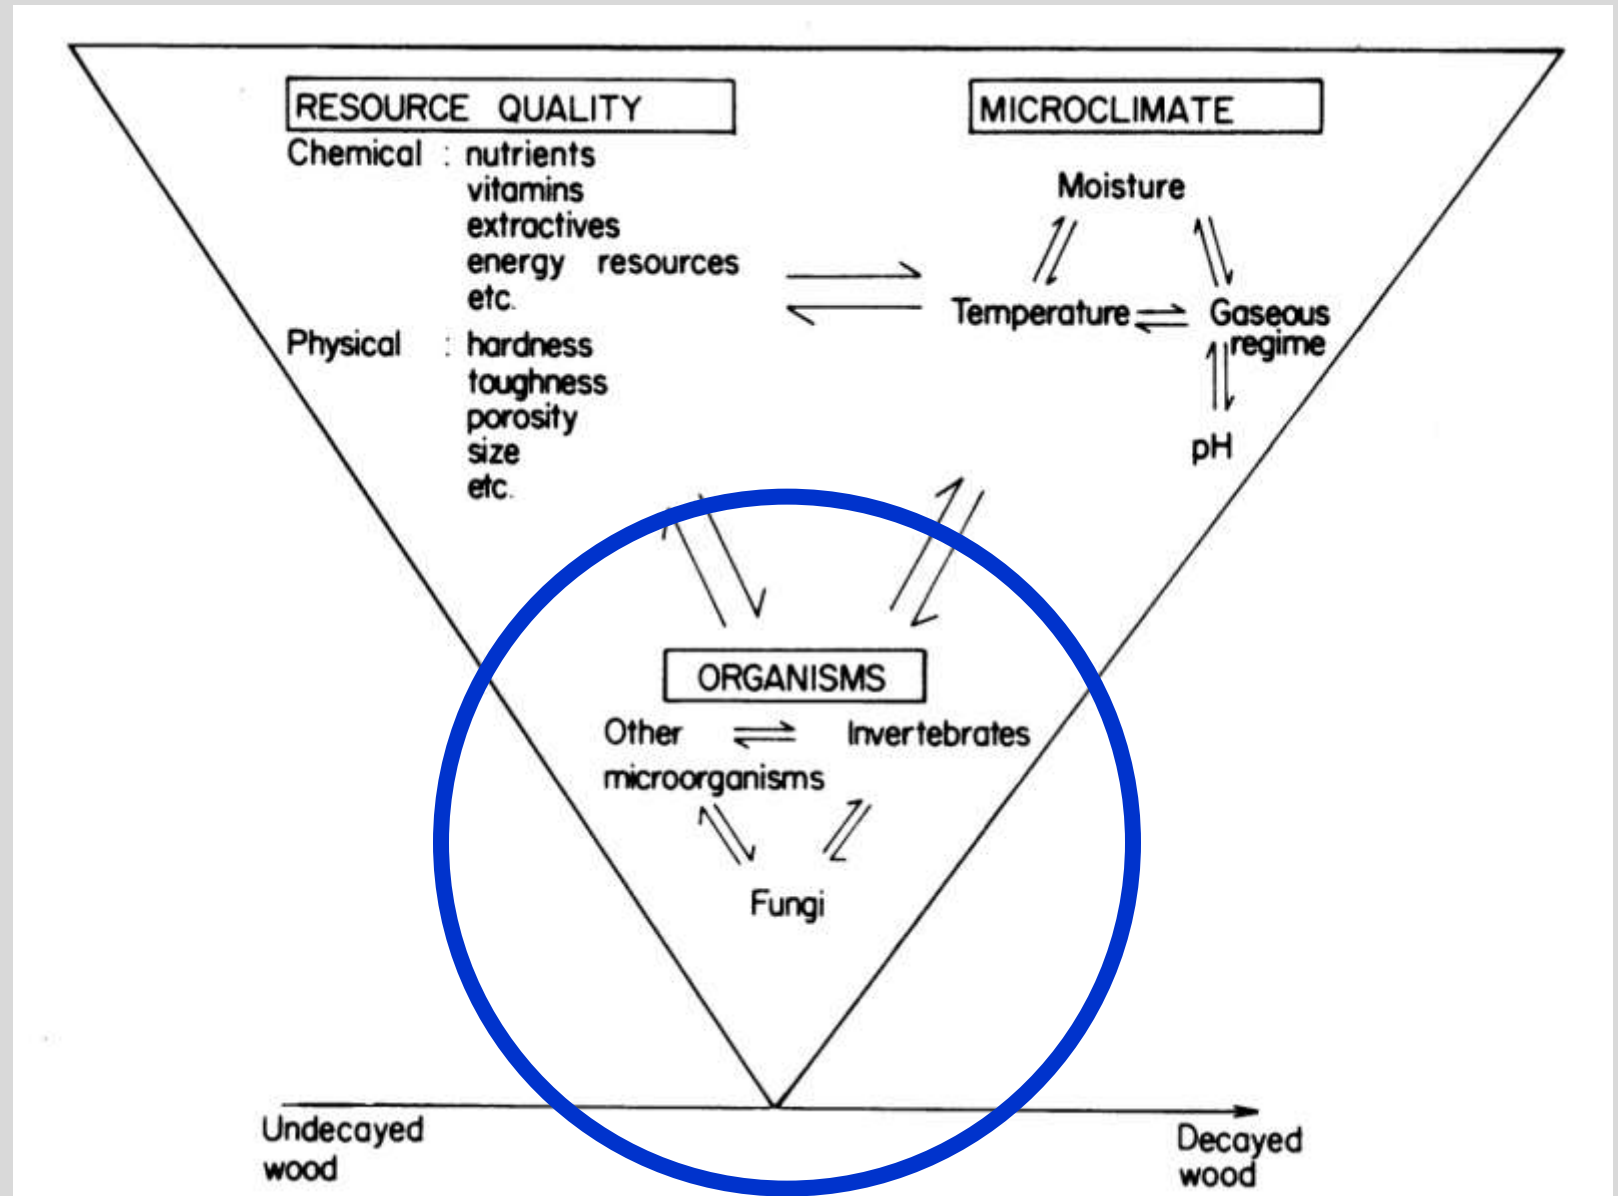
RESOURCE QUALITY

Chemical : nutrients
vitamins
extractives
energy resources
etc.

Physical : hardness
toughness
porosity
size
etc.

MICROCLIMATE

Moisture

Temperature $\rightleftharpoons$ Gaseous regime

pH

ORGANISMS

Other microorganisms $\rightleftharpoons$ Invertebrates

Fungi

Undecayed wood

Decayed wood